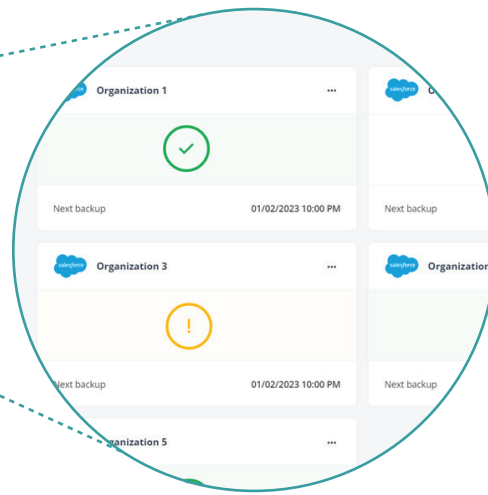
Organization 1

•••

salesforce

Next backup

01/02/2023 10:00 PM

Next backup

salesforce

Organization 3

•••

salesforce

Organization

!

Next backup

01/02/2023 10:00 PM

Next backup

Organization 5

•••